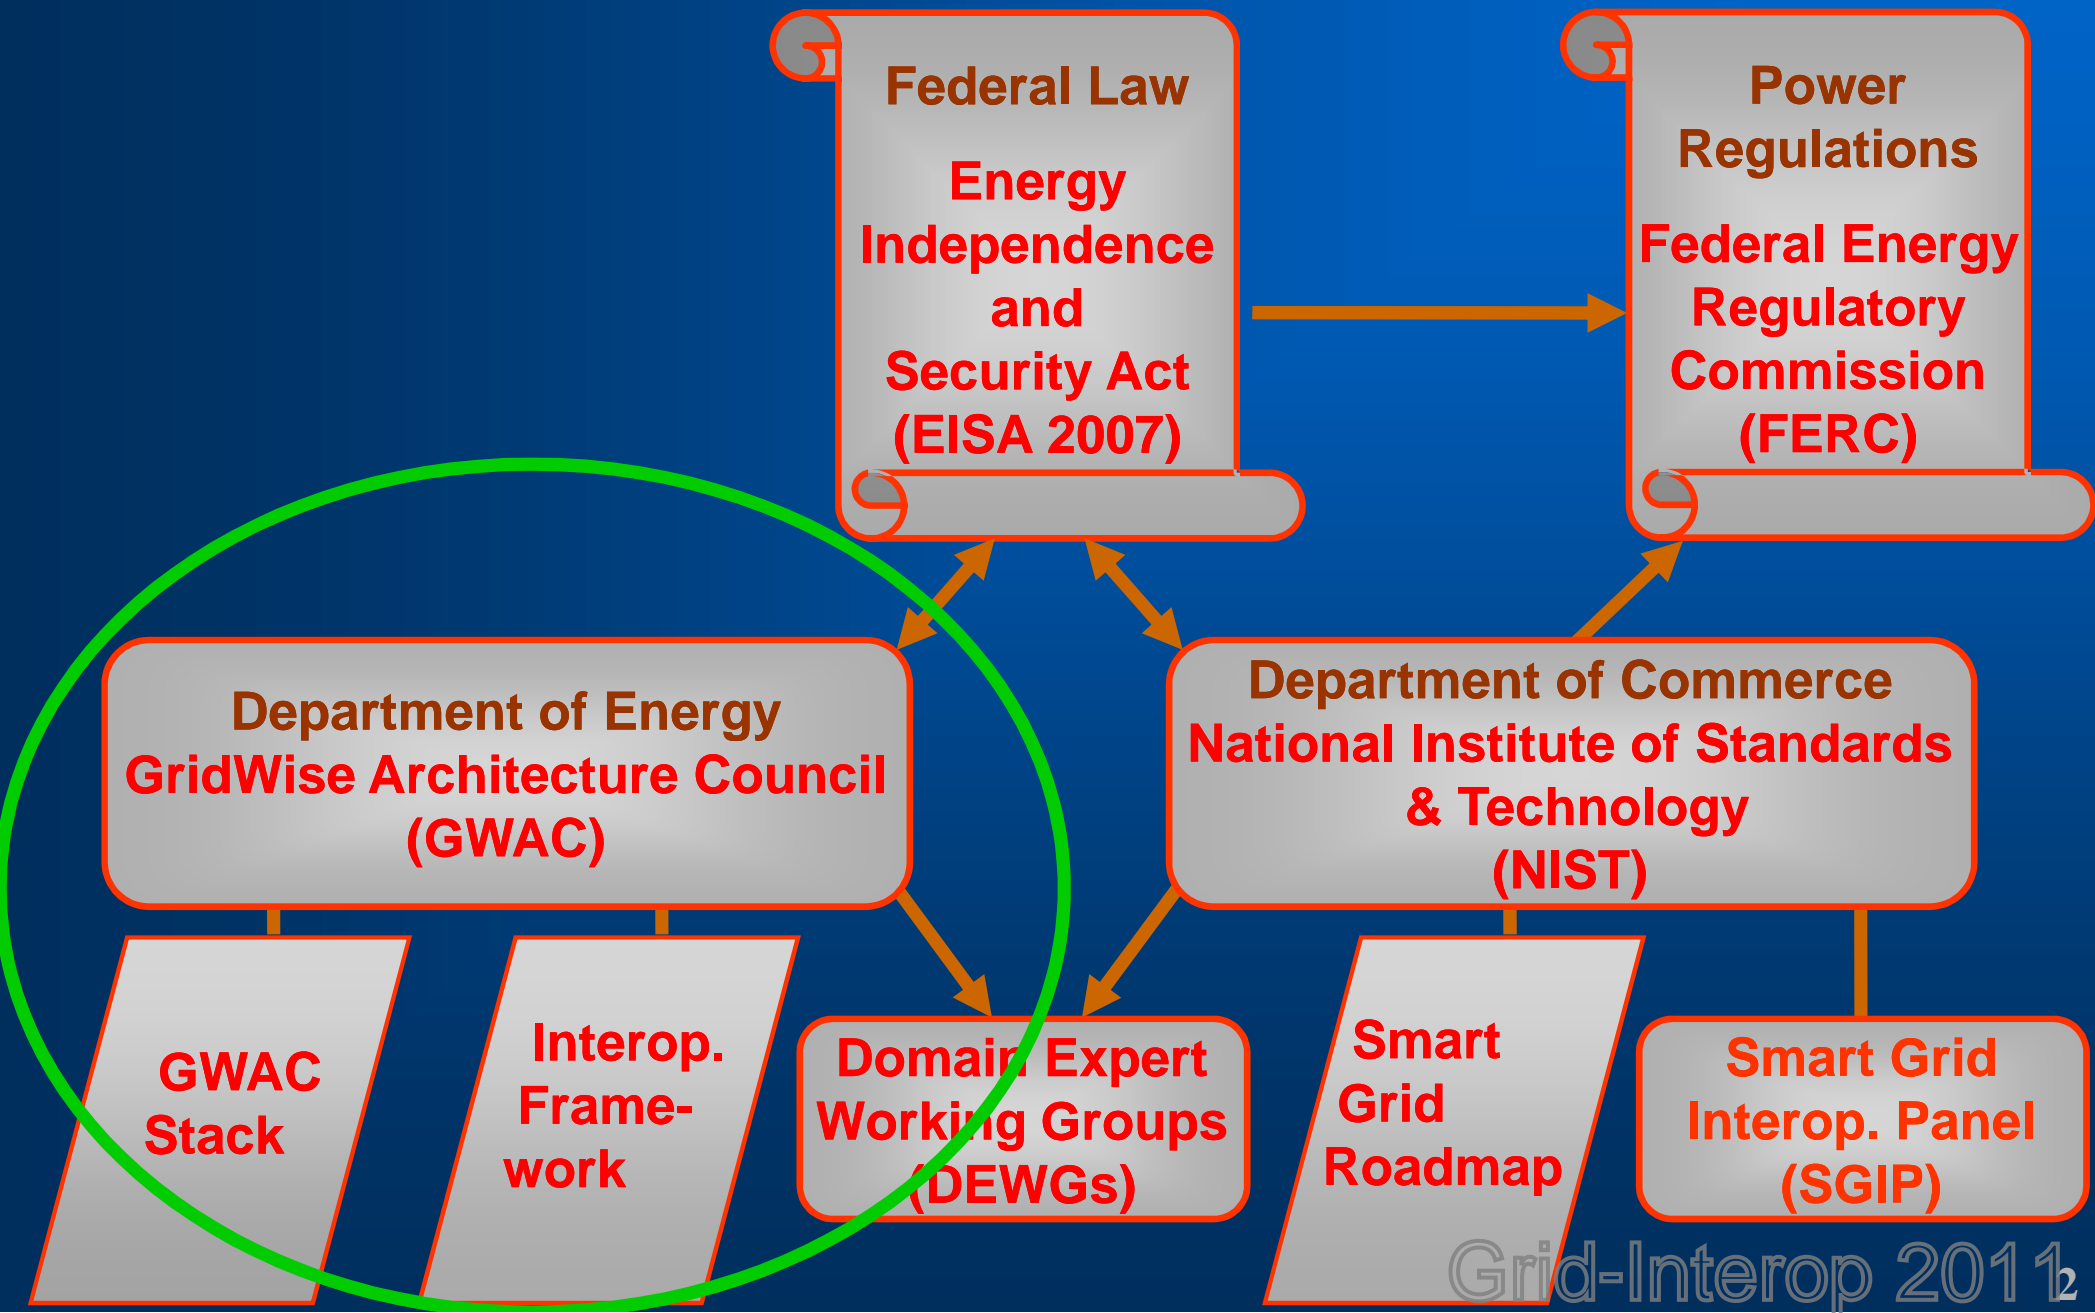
Federal Law

Energy Independence and Security Act (EISA 2007)

Power Regulations

Federal Energy Regulatory Commission (FERC)

Department of Energy
GridWise Architecture Council (GWAC)

Department of Commerce
National Institute of Standards & Technology (NIST)

GWAC Stack

Interop. Framework

Domain Expert Working Groups (DEWGs)

Smart Grid Roadmap

Smart Grid Interop. Panel (SGIP)

Grid-Interop 2011

2